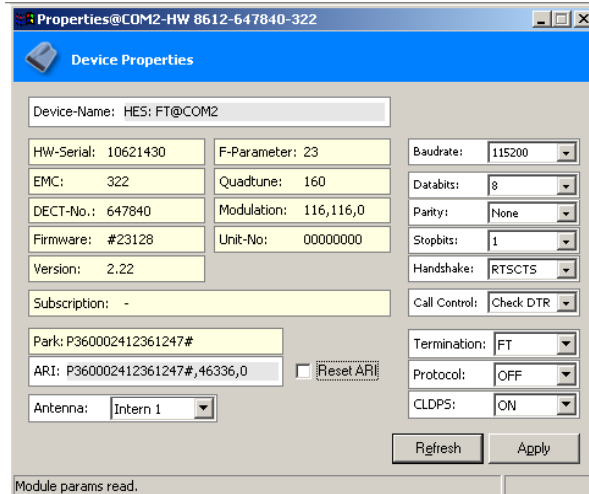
Properties@COM2-HW 8612-647840-322

Device Properties

Device-Name: HES: FT@COM2

HW-Serial: 10621430
F-Parameter: 23
EMC: 322
Quadtune: 160
DECT-No.: 647840
Modulation: 116,116,0
Firmware: #23128
Unit-No: 00000000
Version: 2.22

Subscription: -

Park: P360002412361247#
ARI: P360002412361247#,46336,0
Reset ARI

Antenna: Intern 1

Baudrate: 115200
Databits: 8
Parity: None
Stopbits: 1
Handshake: RTSCTS
Call Control: Check DTR
Termination: FT
Protocol: OFF
CLDPS: ON

Refresh
Apply

Module params read.